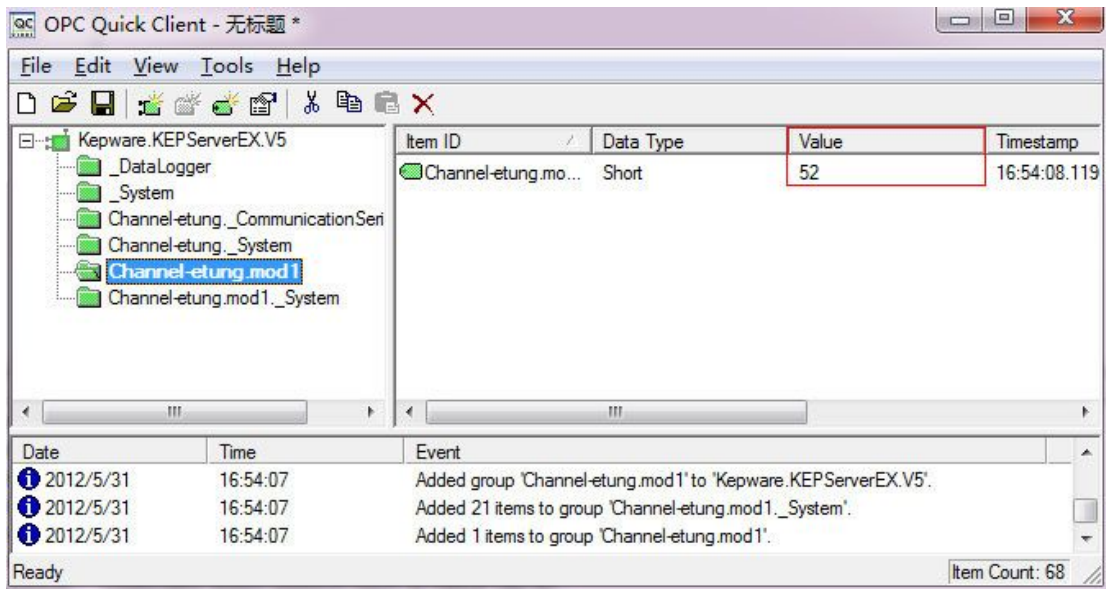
OPC Quick Client - 无标题 *

File Edit View Tools Help

Kepware.KEPServerEX.V5
_DataLogger
_System
Channel-etung._CommunicationSeri
Channel-etung._System
Channel-etung.mod1
Channel-etung.mod1._System

| Item ID | Data Type | Value | Timestamp |
|---|---|---|---|
| Channel-etung.mo... | Short | 52 | 16:54:08.119 |

| Date | Time | Event |
|---|---|---|
| 2012/5/31 | 16:54:07 | Added group 'Channel-etung.mod1' to 'Kepware.KEPServerEX.V5'. |
| 2012/5/31 | 16:54:07 | Added 21 items to group 'Channel-etung.mod1._System'. |
| 2012/5/31 | 16:54:07 | Added 1 items to group 'Channel-etung.mod1'. |

Ready

Item Count: 68